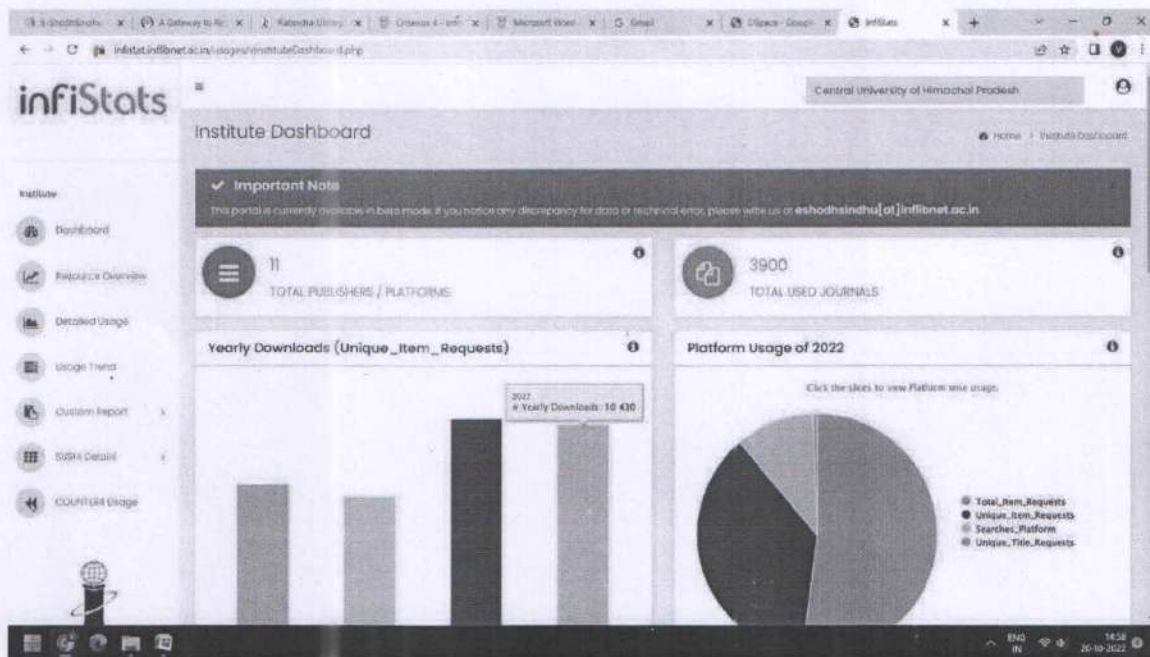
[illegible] | A Gateway to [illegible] | Rabindra Library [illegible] | Criterion 4 - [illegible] | Microsoft Word - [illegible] | Gmail | DSpace - Google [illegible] | infiStats

infistat.inflibnet.ac.in/pages/instituteDashboard.php

infiStats

Central University of Himachal Pradesh

Institute Dashboard

Home > Institute Dashboard

Institute

Dashboard

Resource Overview

Detailed Usage

Usage Trend

Custom Report

SUSHI Details

COUNTER Usage

✔ Important Note

This portal is currently available in beta mode. If you notice any discrepancy for data or technical error, please write us at eshodhsindhu[at]inflibnet.ac.in

11
TOTAL PUBLISHERS / PLATFORMS

3900
TOTAL USED JOURNALS

Yearly Downloads (Unique_Item_Requests)

2022
● Yearly Downloads: 10 430

Platform Usage of 2022

Click the slices to view Platform wise usage.

Total_Item_Requests
Unique_Item_Requests
Searches_Platform
Unique_Title_Requests

ENG IN 14:58 20-10-2022